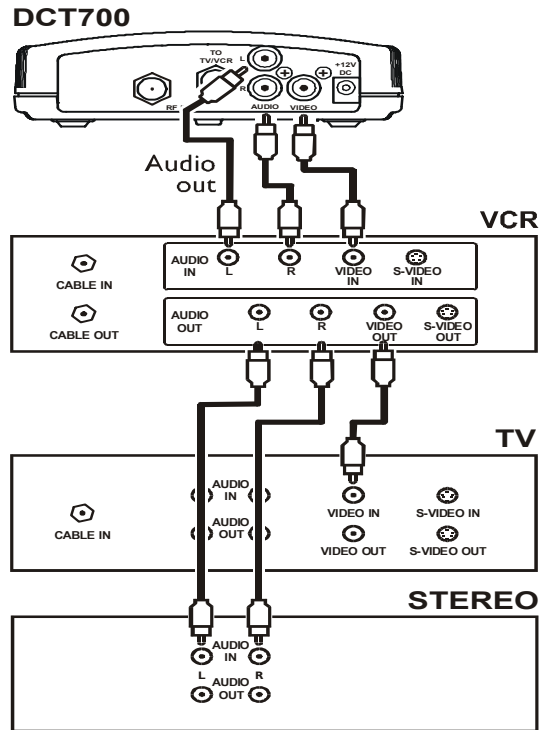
DCT700

TO TV/VCR
L
R
AUDIO
VIDEO
+12V DC
RF

Audio out

VCR

CABLE IN
CABLE OUT
AUDIO IN
L
R
VIDEO IN
S-VIDEO IN
AUDIO OUT
L
R
VIDEO OUT
S-VIDEO OUT

TV

CABLE IN
AUDIO IN
AUDIO OUT
VIDEO IN
S-VIDEO IN
VIDEO OUT
S-VIDEO OUT

STEREO

AUDIO IN
L
R
AUDIO OUT